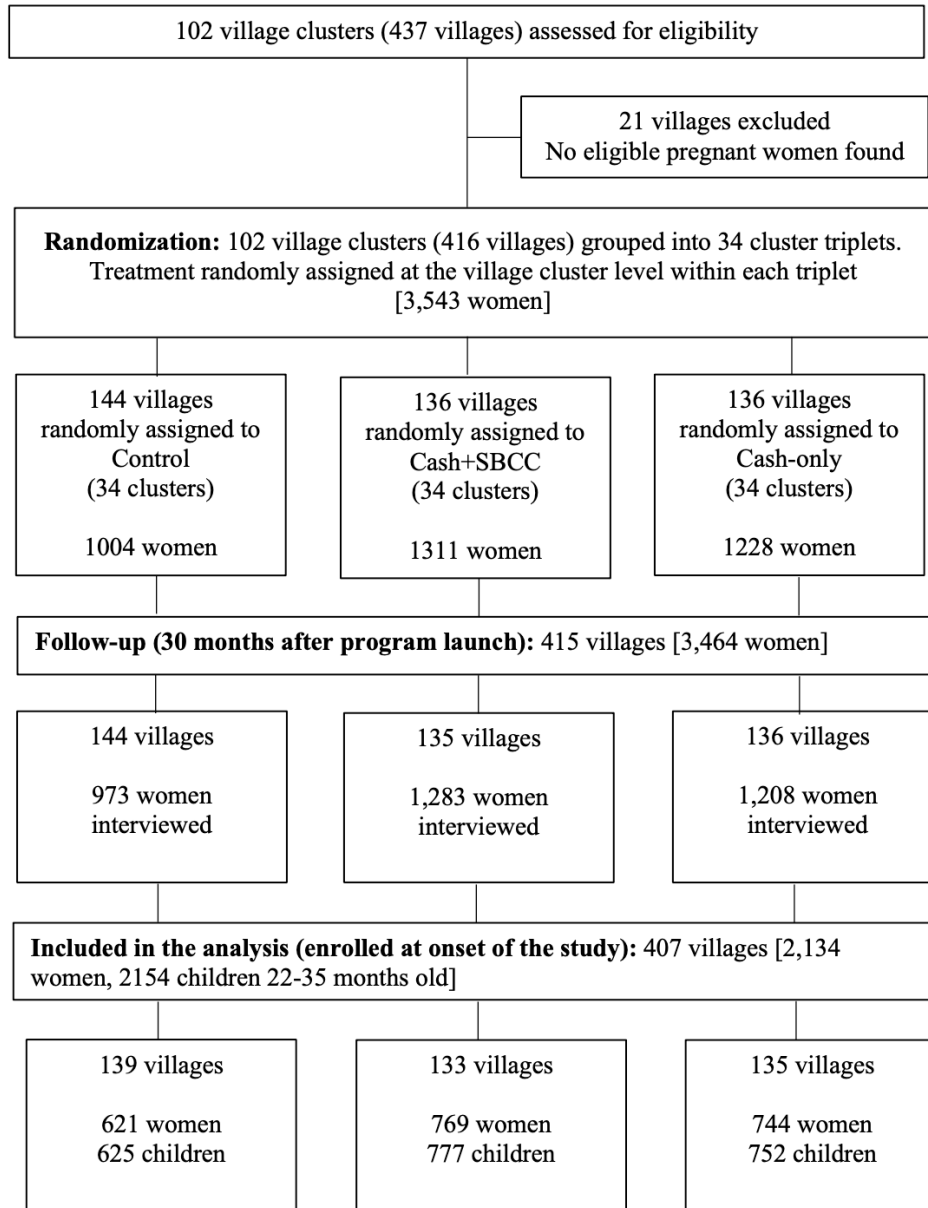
102 village clusters (437 villages) assessed for eligibility

21 villages excluded
No eligible pregnant women found

**Randomization:** 102 village clusters (416 villages) grouped into 34 cluster triplets. Treatment randomly assigned at the village cluster level within each triplet [3,543 women]

144 villages randomly assigned to Control (34 clusters)

1004 women

136 villages randomly assigned to Cash+SBCC (34 clusters)

1311 women

136 villages randomly assigned to Cash-only (34 clusters)

1228 women

**Follow-up (30 months after program launch):** 415 villages [3,464 women]

144 villages

973 women interviewed

135 villages

1,283 women interviewed

136 villages

1,208 women interviewed

**Included in the analysis (enrolled at onset of the study):** 407 villages [2,134 women, 2154 children 22-35 months old]

139 villages

621 women
625 children

133 villages

769 women
777 children

135 villages

744 women
752 children